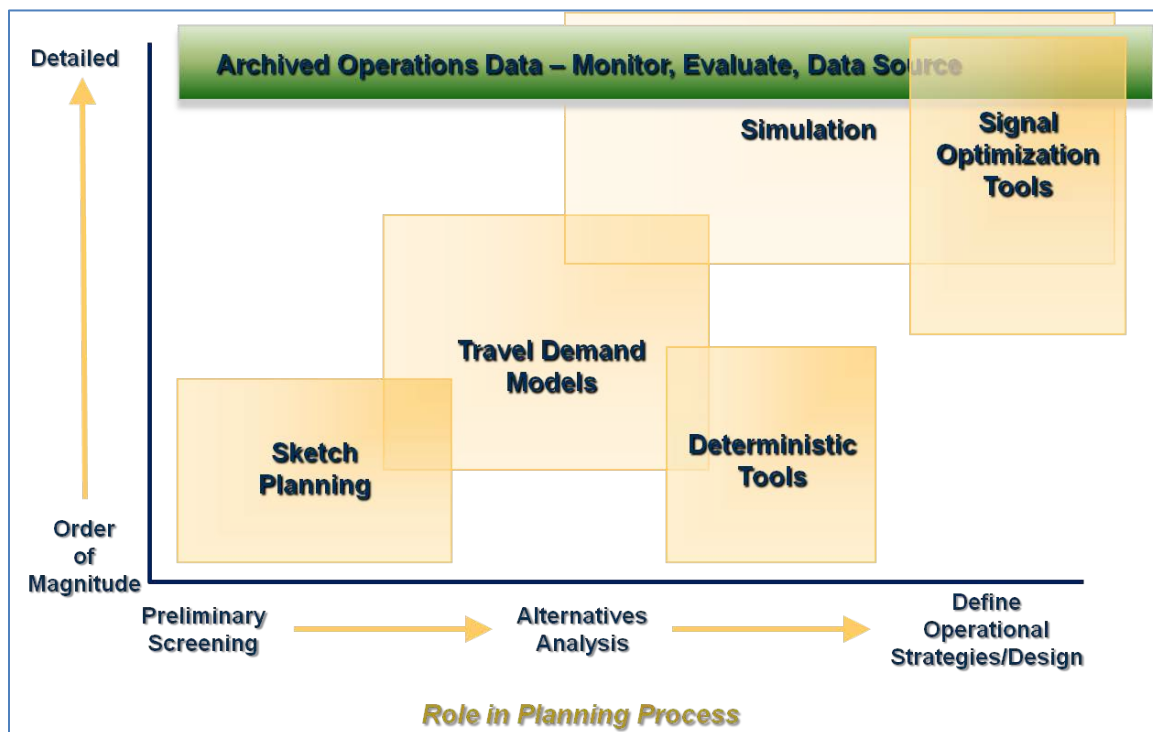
Detailed

Archived Operations Data – Monitor, Evaluate, Data Source

Simulation

Signal Optimization Tools

Travel Demand Models

Sketch Planning

Deterministic Tools

Order of Magnitude

Preliminary Screening

Alternatives Analysis

Define Operational Strategies/Design

Role in Planning Process